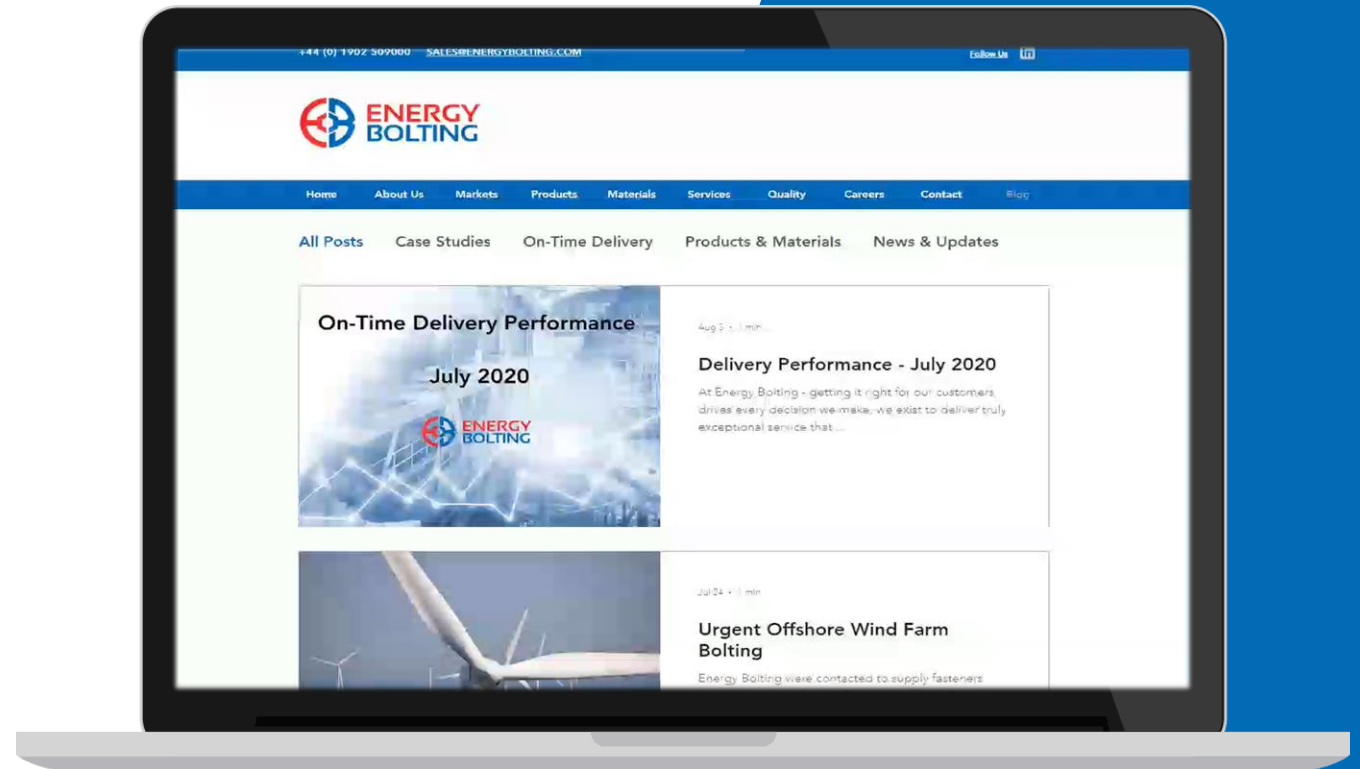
+44 (0) 1902 509000 SALES@ENERGYBOLTING.COM

Follow Us

ENERGY BOLTING

Home About Us Markets Products Materials Services Quality Careers Contact Blog

All Posts Case Studies On-Time Delivery Products & Materials News & Updates

On-Time Delivery Performance

July 2020

ENERGY BOLTING

Aug 3 • 1 min

Delivery Performance - July 2020

At Energy Bolting - getting it right for our customers, drives every decision we make, we exist to deliver truly exceptional service that ...

Jul 24 • 1 min

Urgent Offshore Wind Farm Bolting

Energy Bolting were contacted to supply fasteners